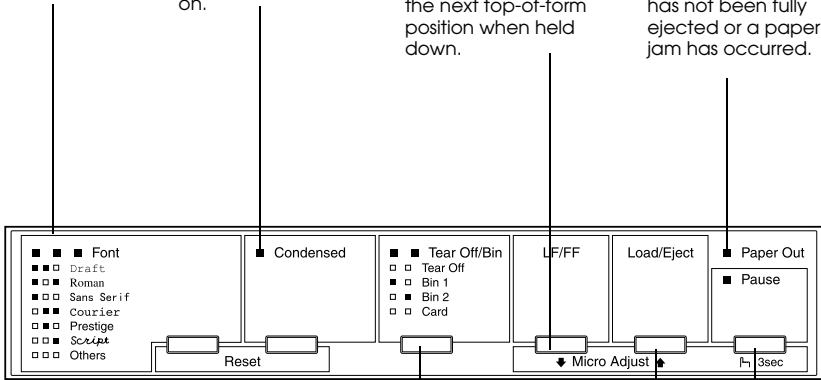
on.

the next top-of-form position when held down.

has not been fully ejected or a paper jam has occurred.

Font
Draft
Roman
Sans Serif
Courier
Prestige
Script
Others

Condensed

Reset

Tear Off/Bin
Tear Off
Bin 1
Bin 2
Card

LF/FF

Load/Eject

Paper Out

Pause

Micro Adjust

3sec